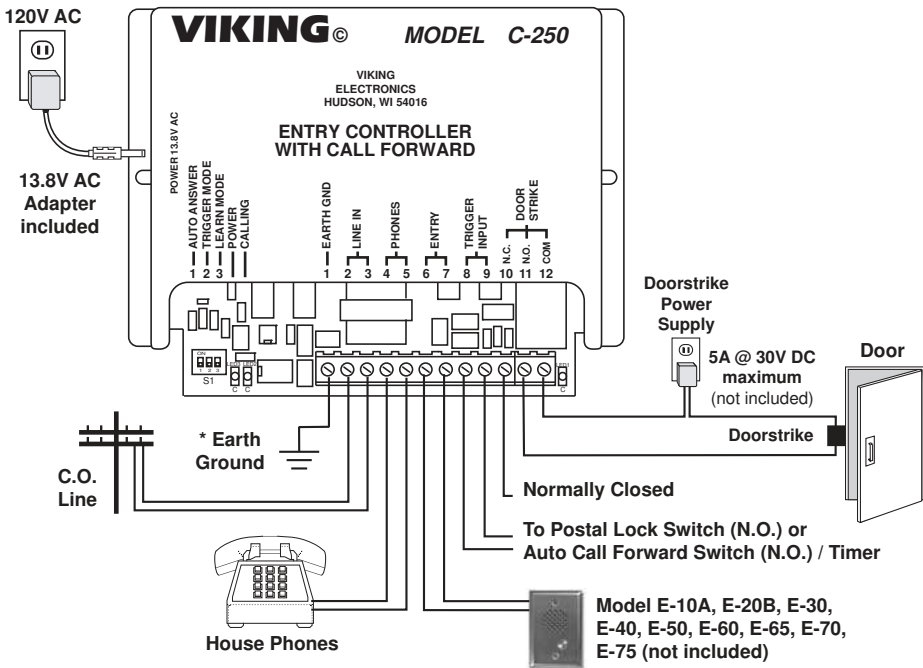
120V AC

13.8V AC Adapter included

VIKING© MODEL C-250

VIKING ELECTRONICS HUDSON, WI 54016

ENTRY CONTROLLER WITH CALL FORWARD

POWER 13.8V AC

1 AUTO ANSWER
2 TRIGGER MODE
3 LEARN MODE
POWER
CALLING

1 EARTH GND
2 3 LINE IN
4 5 PHONES
6 7 ENTRY
8 9 TRIGGER INPUT
10 N.C.
11 N.O.
12 COM
DOOR STRIKE

ON
1 2 3
S1

Doorstrike Power Supply

5A @ 30V DC maximum (not included)

Door

Doorstrike

* Earth Ground

C.O. Line

Normally Closed

To Postal Lock Switch (N.O.) or Auto Call Forward Switch (N.O.) / Timer

House Phones

Model E-10A, E-20B, E-30, E-40, E-50, E-60, E-65, E-70, E-75 (not included)